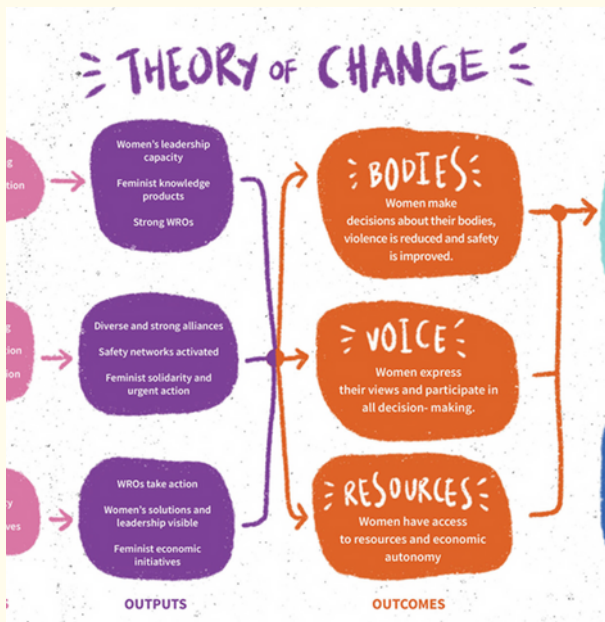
THEORY of CHANGE

g
tion

g
ion
ion

y
ves

Women's leadership capacity

Feminist knowledge products

Strong WROs

Diverse and strong alliances

Safety networks activated

Feminist solidarity and urgent action

WROs take action

Women's solutions and leadership visible

Feminist economic initiatives

OUTPUTS

BODIES

Women make decisions about their bodies, violence is reduced and safety is improved.

VOICE

Women express their views and participate in all decision- making.

RESOURCES

Women have access to resources and economic autonomy

OUTCOMES